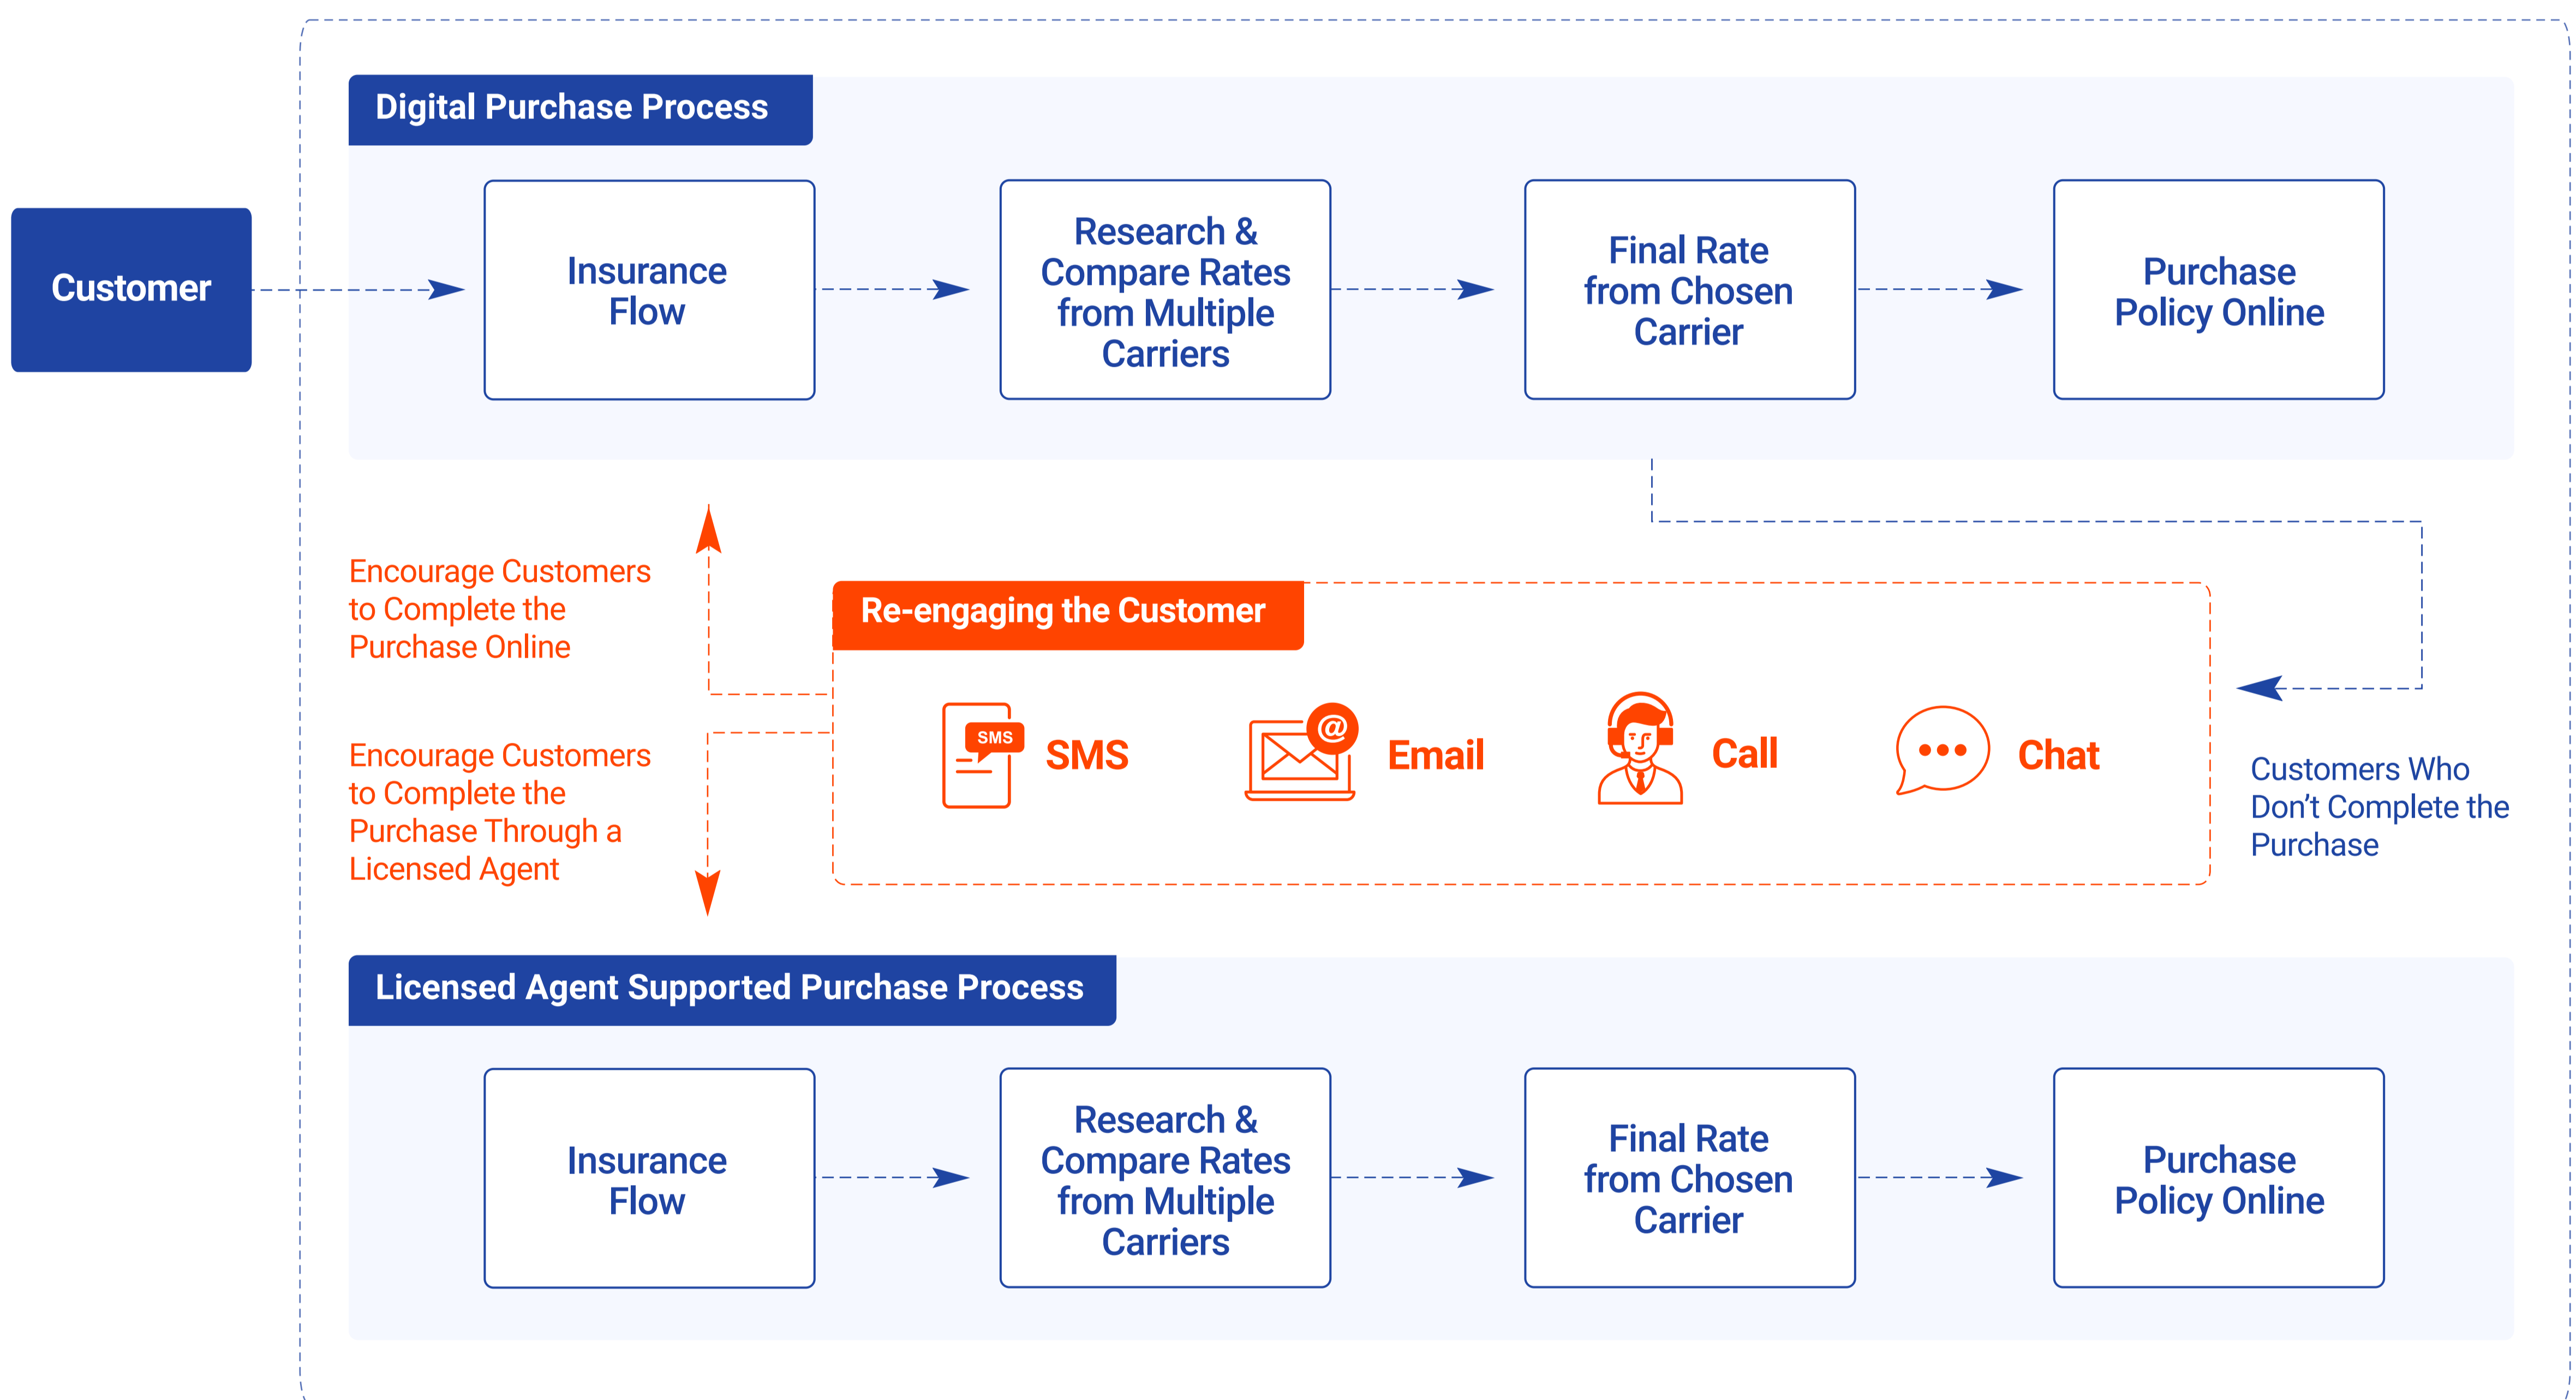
Customer

Digital Purchase Process

Insurance Flow

Research & Compare Rates from Multiple Carriers

Final Rate from Chosen Carrier

Purchase Policy Online

Encourage Customers to Complete the Purchase Online

Re-engaging the Customer

SMS

SMS

@

Email

Call

Chat

Customers Who Don't Complete the Purchase

Encourage Customers to Complete the Purchase Through a Licensed Agent

Licensed Agent Supported Purchase Process

Insurance Flow

Research & Compare Rates from Multiple Carriers

Final Rate from Chosen Carrier

Purchase Policy Online